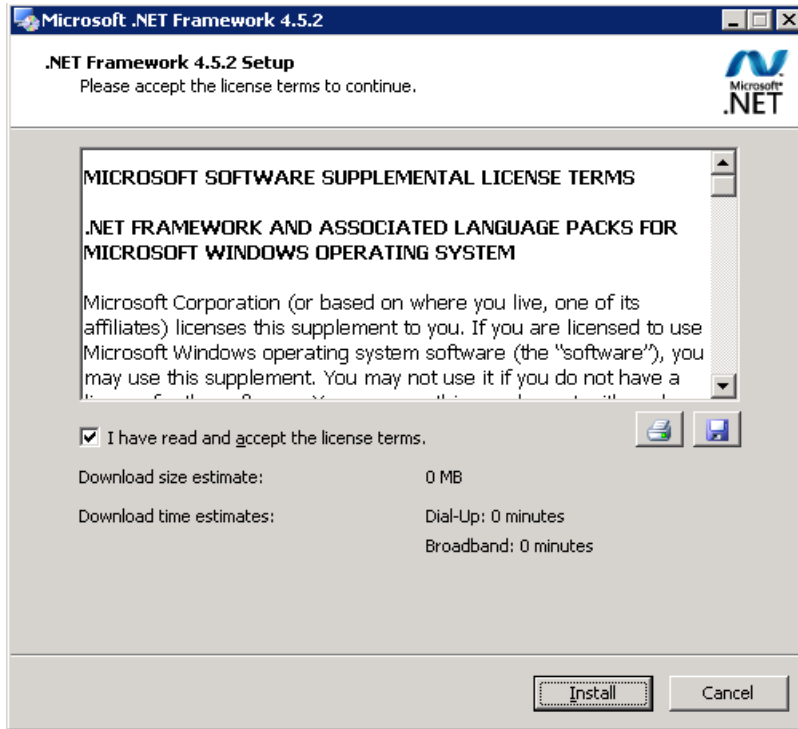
Microsoft .NET Framework 4.5.2

.NET Framework 4.5.2 Setup
Please accept the license terms to continue.

Microsoft
.NET

MICROSOFT SOFTWARE SUPPLEMENTAL LICENSE TERMS

.NET FRAMEWORK AND ASSOCIATED LANGUAGE PACKS FOR MICROSOFT WINDOWS OPERATING SYSTEM

Microsoft Corporation (or based on where you live, one of its affiliates) licenses this supplement to you. If you are licensed to use Microsoft Windows operating system software (the "software"), you may use this supplement. You may not use it if you do not have a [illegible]

I have read and accept the license terms.

Download size estimate: 0 MB

Download time estimates: Dial-Up: 0 minutes
Broadband: 0 minutes

Install Cancel